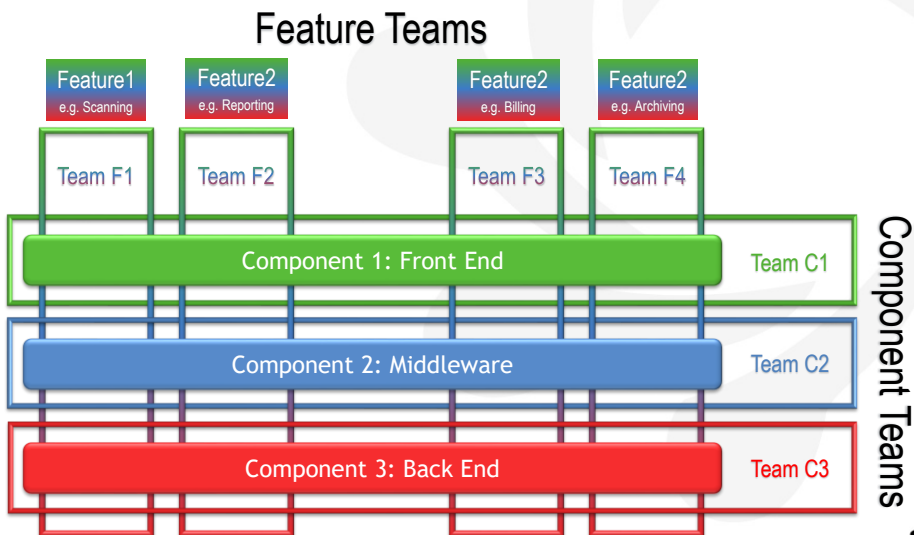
Feature Teams

Feature1
e.g. Scanning

Feature2
e.g. Reporting

Feature2
e.g. Billing

Feature2
e.g. Archiving

Team F1

Team F2

Team F3

Team F4

Component 1: Front End

Team C1

Component 2: Middleware

Team C2

Component 3: Back End

Team C3

Component Teams